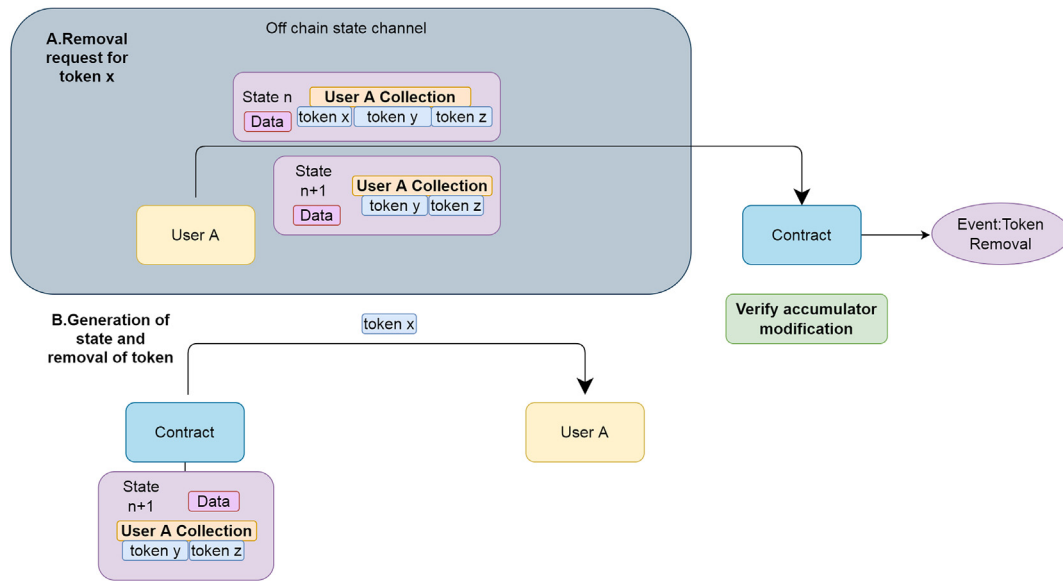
A.Removal request for token x

Off chain state channel

State n
User A Collection
Data
token x
token y
token z

State n+1
User A Collection
Data
token y
token z

User A

Contract

Event:Token Removal

Verify accumulator modification

B.Generation of state and removal of token

token x

Contract

User A

State n+1
Data
User A Collection
token y
token z